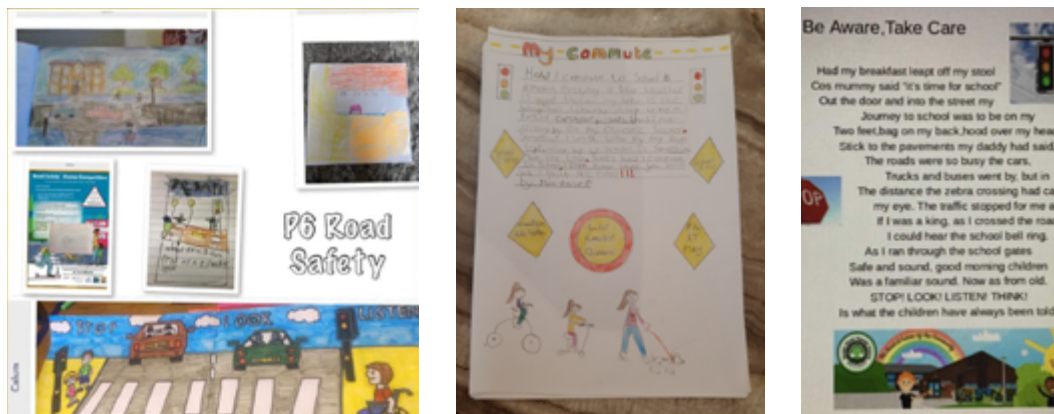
P6 Road Safety

STOP LOOK LISTEN

Colours

My Commute

Be Aware,Take Care

Had my breakfast leapt off my stool
Cos mummy said "it's time for school"
Out the door and into the street my
Journey to school was to be on my
Two feet,bag on my back,hood over my hea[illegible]
Stick to the pavements my daddy had said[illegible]
The roads were so busy the cars,
Trucks and buses went by, but in
The distance the zebra crossing had ca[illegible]
my eye. The traffic stopped for me a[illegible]
If I was a king, as I crossed the roa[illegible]
I could hear the school bell ring.
As I ran through the school gates
Safe and sound, good morning children
Was a familiar sound. Now as from old,
STOP! LOOK! LISTEN! THINK!
Is what the children have always been tol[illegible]